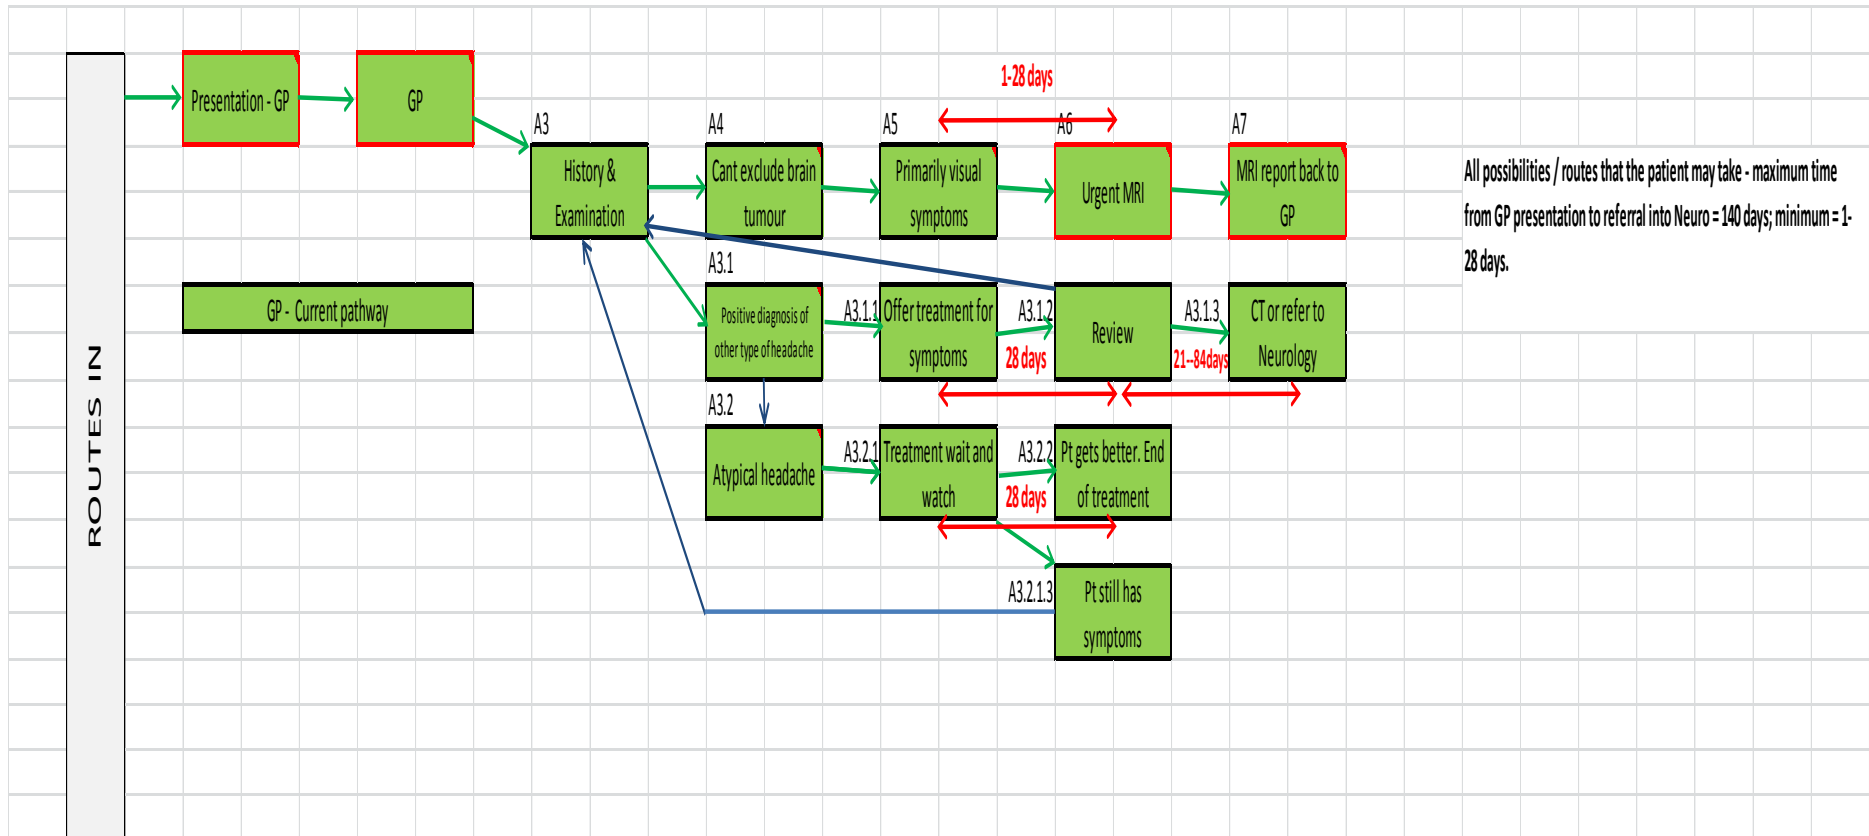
ROUTES IN

Presentation - GP

GP

GP - Current pathway

1-28 days

A3
History & Examination

A4
Cant exclude brain tumour

A5
Primarily visual symptoms

A6
Urgent MRI

A7
MRI report back to GP

A3.1
Positive diagnosis of other type of headache

A3.1.1
Offer treatment for symptoms

A3.1.2
28 days

Review

A3.1.3
21--84days

CT or refer to Neurology

A3.2
Atypical headache

A3.2.1
Treatment wait and watch

A3.2.2
28 days

Pt gets better. End of treatment

A3.2.1.3
Pt still has symptoms

All possibilities / routes that the patient may take - maximum time from GP presentation to referral into Neuro = 140 days; minimum = 1-28 days.